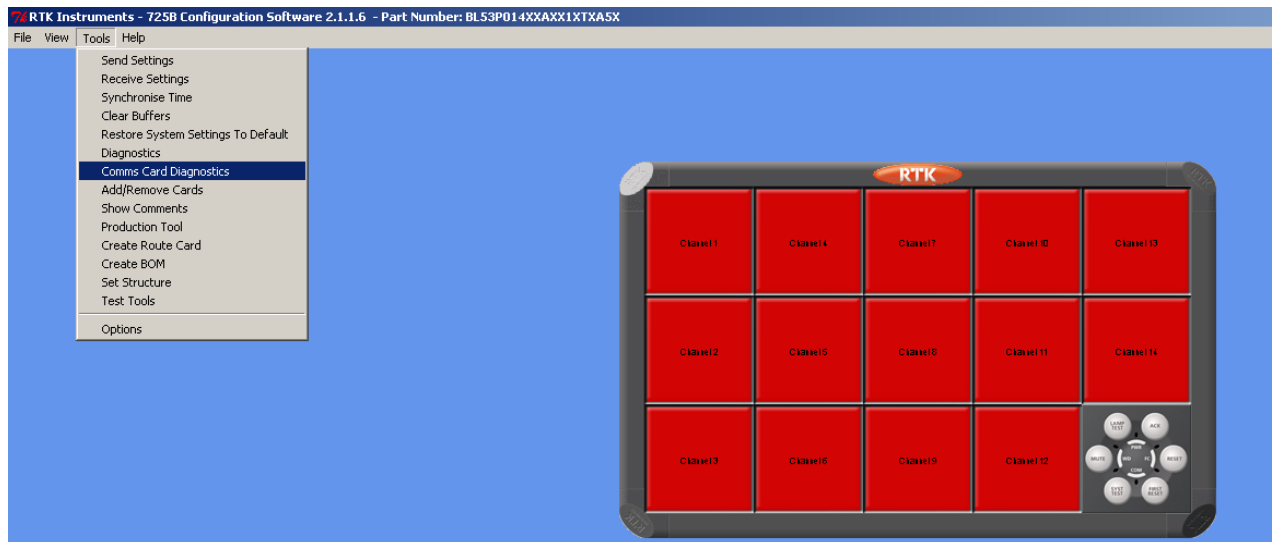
RTK Instruments - 725B Configuration Software 2.1.1.6 - Part Number: BL53P014XXAXX1XTXA5X

File View Tools Help

Send Settings
Receive Settings
Synchronise Time
Clear Buffers
Restore System Settings To Default
Diagnostics
Comms Card Diagnostics
Add/Remove Cards
Show Comments
Production Tool
Create Route Card
Create BOM
Set Structure
Test Tools
Options

RTK

| Chanel 1 | Chanel 4 | Chanel 7 | Chanel 10 | Chanel 13 |
|---|---|---|---|---|
| Chanel 2 | Chanel 5 | Chanel 8 | Chanel 11 | Chanel 14 |
| Chanel 3 | Chanel 6 | Chanel 9 | Chanel 12 | |

LAMP TEST
ACK
MUTE
RESET
SYST TEST
FIRST RESET
PWR
COM